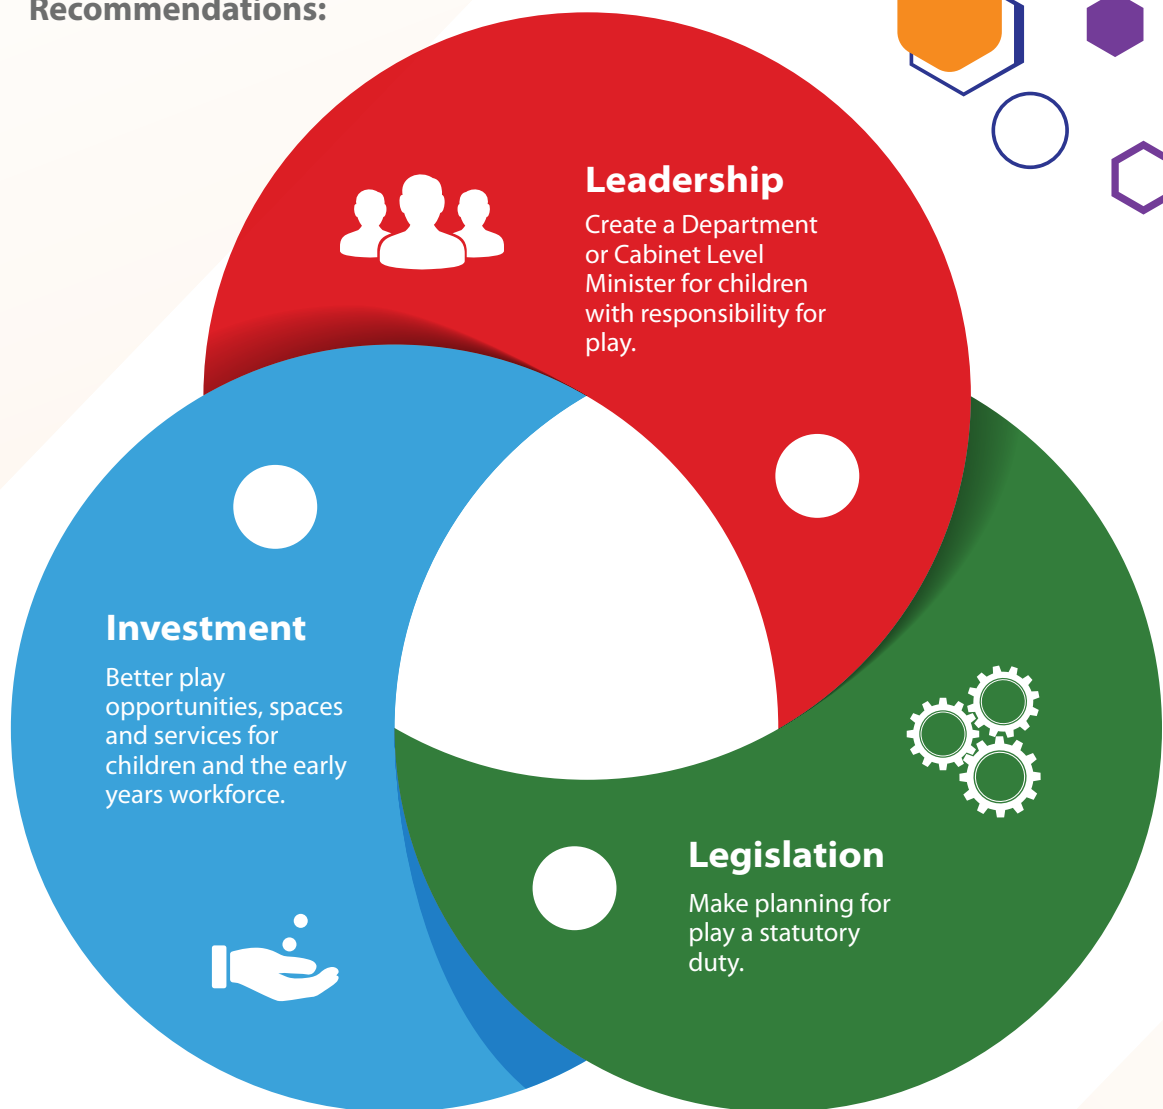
Recommendations:

Leadership

Create a Department or Cabinet Level Minister for children with responsibility for play.

Investment

Better play opportunities, spaces and services for children and the early years workforce.

Legislation

Make planning for play a statutory duty.